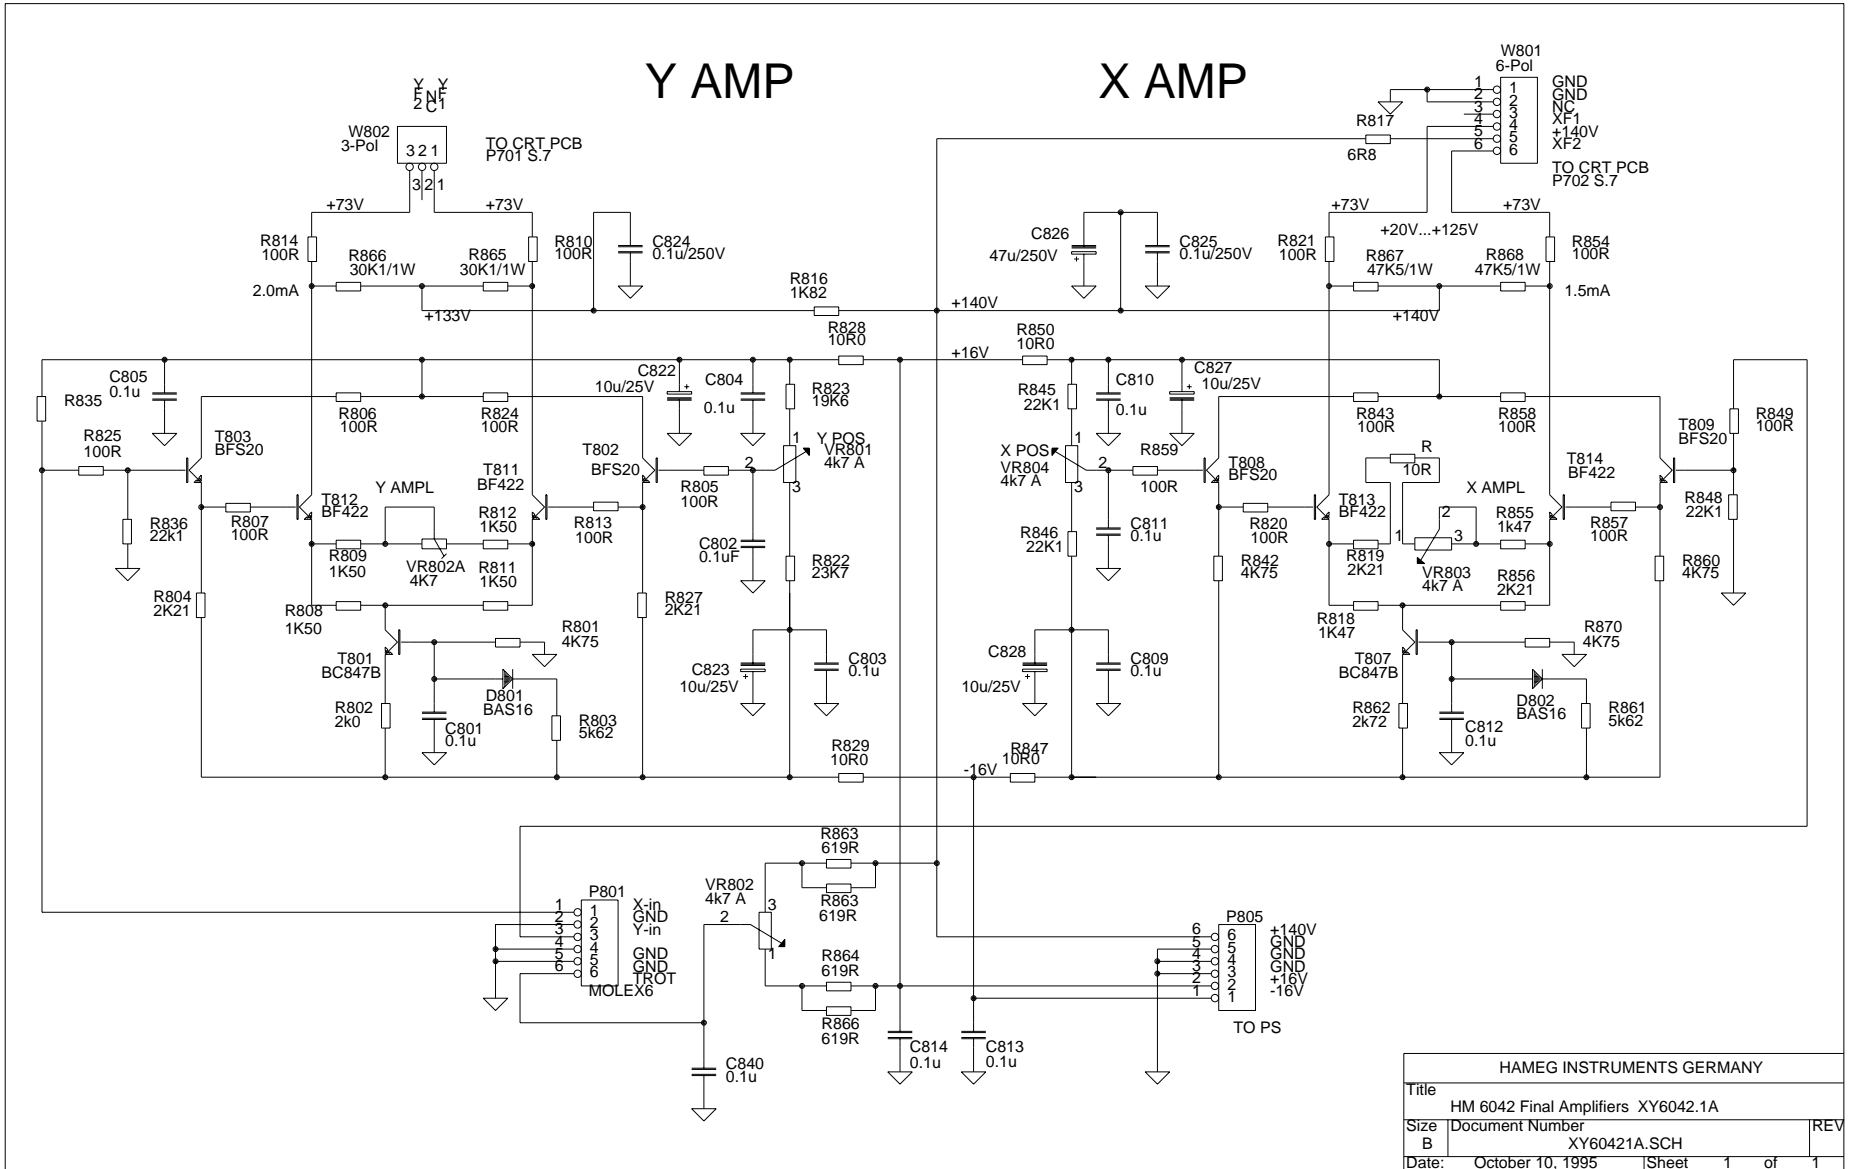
Y AMP

X AMP

Y Y
F N F
2 C 1

W802
3-Pol

3 2 1

3 2 1

TO CRT PCB
P701 S.7

W801
6-Pol

1 GND
2 GND
3 NC
4 XF1
5 +140V
6 XF2

TO CRT PCB
P702 S.7

R817
6R8

+73V
+73V
R814
100R
R866
30K1/1W
R865
30K1/1W
R810
100R
C824
0.1u/250V
2.0mA
+133V
R816
1K82
+140V
C826
47u/250V
C825
0.1u/250V
+73V
+20V...+125V
+73V
R821
100R
R867
47K5/1W
R868
47K5/1W
R854
100R
1.5mA
+140V

R828
10R0
R850
10R0
+16V

C805
0.1u
R835
C822
10u/25V
C804
0.1u
R823
19K6
R845
22K1
C810
0.1u
C827
10u/25V
R806
100R
R824
100R
R843
100R
R858
100R
R849
100R

R825
100R
T803
BFS20
T802
BFS20
1 Y POS
VR801
4k7 A
2
3
X POS
VR804
4k7 A
1
2
3
R859
100R
T808
BFS20
T809
BFS20
T814
BF422
R
10R
X AMPL

R836
22k1
R807
100R
T812
BF422
Y AMPL
T811
BF422
R812
1K50
R813
100R
R805
100R
R846
22K1
C811
0.1u
R820
100R
T813
BF422
1
2
3
R855
1k47
R857
100R
R848
22K1

R809
1K50
VR802A
4K7
R811
1K50
C802
0.1uF
R842
4K75
R819
2K21
VR803
4k7 A
R856
2K21
R860
4K75

R804
2K21
R808
1K50
R827
2K21
R822
23K7
R818
1K47

T801
BC847B
R801
4K75
R870
4K75
T807
BC847B

C823
10u/25V
C803
0.1u
C828
10u/25V
C809
0.1u

D801
BAS16
D802
BAS16

R802
2k0
C801
0.1u
R803
5k62
R862
2k72
C812
0.1u
R861
5k62

R829
10R0
-16V
R847
10R0

R863
619R
R863
619R
VR802
4k7 A
3
2
1
R864
619R
R866
619R

P801
1 X-in
2 GND
3 Y-in
4 GND
5 GND
6 TROT
MOLEX6
1
2
3
4
5
6

P805
6 +140V
5 GND
4 GND
3 GND
2 +16V
1 -16V
6
5
4
3
2
1
TO PS

C840
0.1u
C814
0.1u
C813
0.1u

| HAMEG INSTRUMENTS GERMANY | | |
|---|---|---|
| Title<br>HM 6042 Final Amplifiers XY6042.1A | | |
| Size<br>B | Document Number<br>XY60421A.SCH | REV |
| Date: October 10, 1995 | Sheet 1 of 1 | |